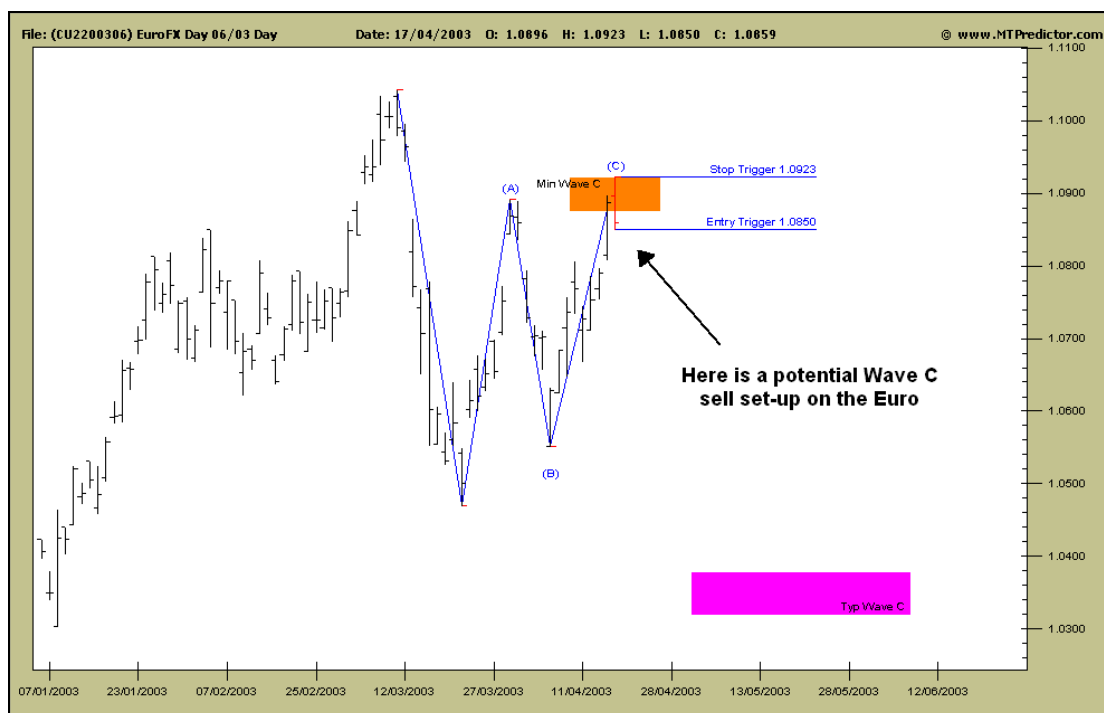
File: (CU2200306) EuroFX Day 06/03 Day Date: 17/04/2003 O: 1.0896 H: 1.0923 L: 1.0850 C: 1.0859 © www.MTPredictor.com

1.1100
1.1000
1.0900
1.0800
1.0700
1.0600
1.0500
1.0400
1.0300

(A)
(B)
(C)
Min Wave C
Stop Trigger 1.0923
Entry Trigger 1.0850

Here is a potential Wave C sell set-up on the Euro

Typ Wave C

07/01/2003 23/01/2003 07/02/2003 25/02/2003 12/03/2003 27/03/2003 11/04/2003 28/04/2003 13/05/2003 28/05/2003 12/06/2003